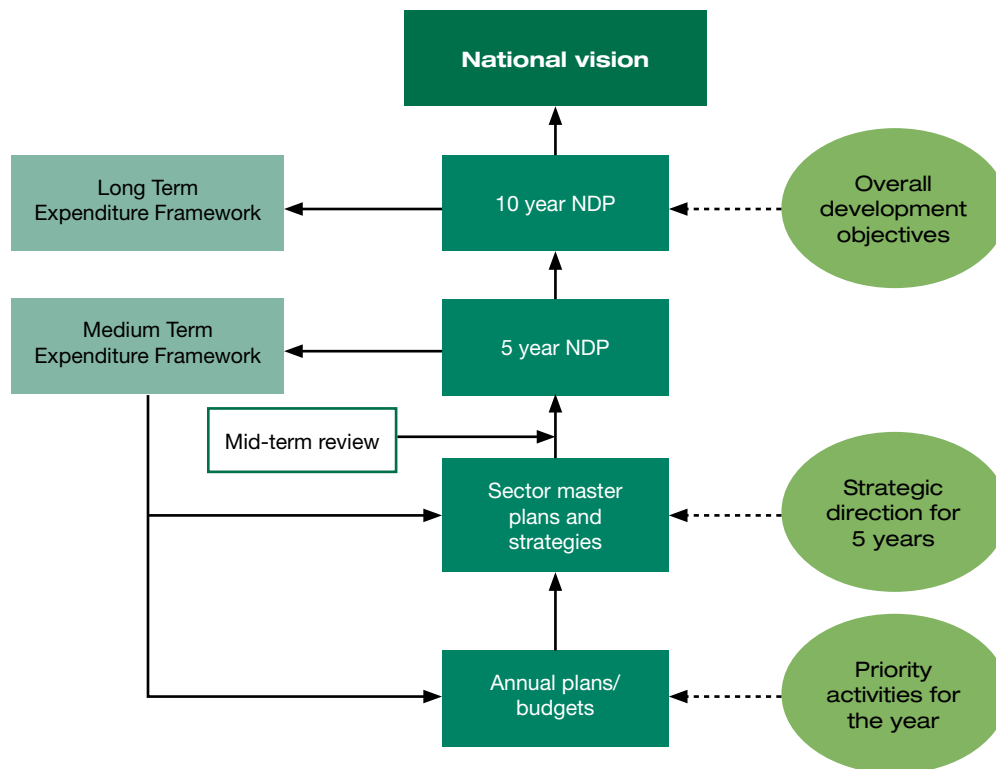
National vision

Long Term Expenditure Framework

10 year NDP

Overall development objectives

Medium Term Expenditure Framework

5 year NDP

Mid-term review

Sector master plans and strategies

Strategic direction for 5 years

Annual plans/ budgets

Priority activities for the year